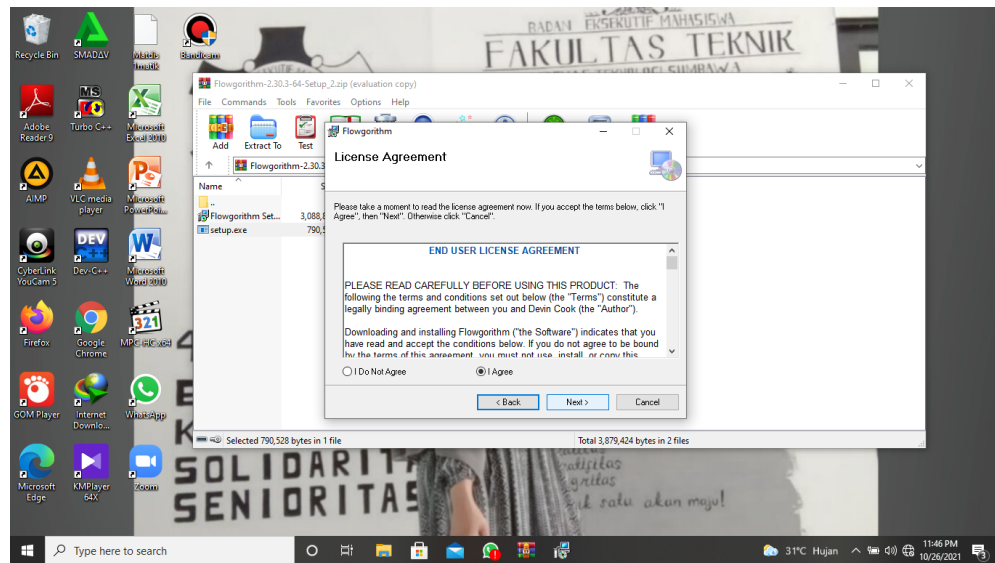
Recycle Bin
SMADAV
Matdis Tmatik
Bandicam
Adobe Reader 9
Turbo C++
Microsoft Excel 2010
AIMP
VLC media player
Microsoft PowerPoi...
CyberLink YouCam 5
Dev-C++
Microsoft Word 2010
Firefox
Google Chrome
MPC-HC x64
GOM Player
Internet Downlo...
WhatsApp
Microsoft Edge
KMPlayer 64X
Zoom

BADAN EKSEKUTIF MAHASISWA
FAKULTAS TEKNIK
SOLIDARIT
SENIORITAS
k satu akan maju!

Flowgorithm-2.30.3-64-Setup_2.zip (evaluation copy)
File Commands Tools Favorites Options Help
Add Extract To Test
Flowgorithm-2.30.3
Name
..
Flowgorithm Set... 3,088,8
setup.exe 790,5
Selected 790,528 bytes in 1 file
Total 3,879,424 bytes in 2 files

Flowgorithm
License Agreement
Please take a moment to read the license agreement now. If you accept the terms below, click "I Agree", then "Next". Otherwise click "Cancel".

END USER LICENSE AGREEMENT

PLEASE READ CAREFULLY BEFORE USING THIS PRODUCT: The following the terms and conditions set out below (the "Terms") constitute a legally binding agreement between you and Devin Cook (the "Author").

Downloading and installing Flowgorithm ("the Software") indicates that you have read and accept the conditions below. If you do not agree to be bound by the terms of this agreement, you must not use, install, or copy this

I Do Not Agree
I Agree
< Back
Next >
Cancel

Type here to search
31°C Hujan
11:46 PM
10/26/2021